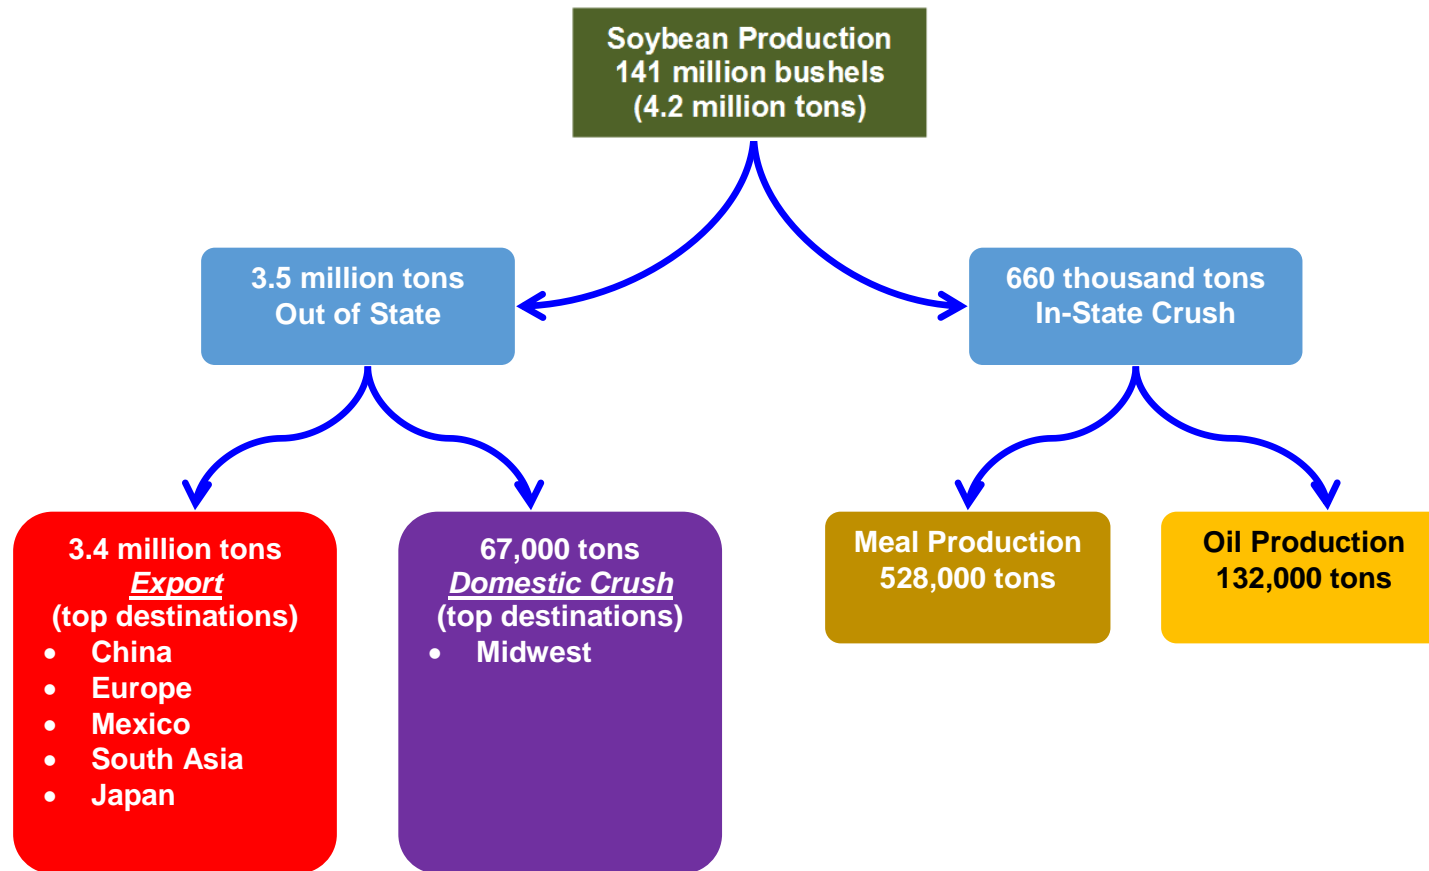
Soybean Production
141 million bushels
(4.2 million tons)

3.5 million tons
Out of State

660 thousand tons
In-State Crush

3.4 million tons
Export
(top destinations)
- China
- Europe
- Mexico
- South Asia
- Japan

67,000 tons
Domestic Crush
(top destinations)
- Midwest

Meal Production
528,000 tons

Oil Production
132,000 tons